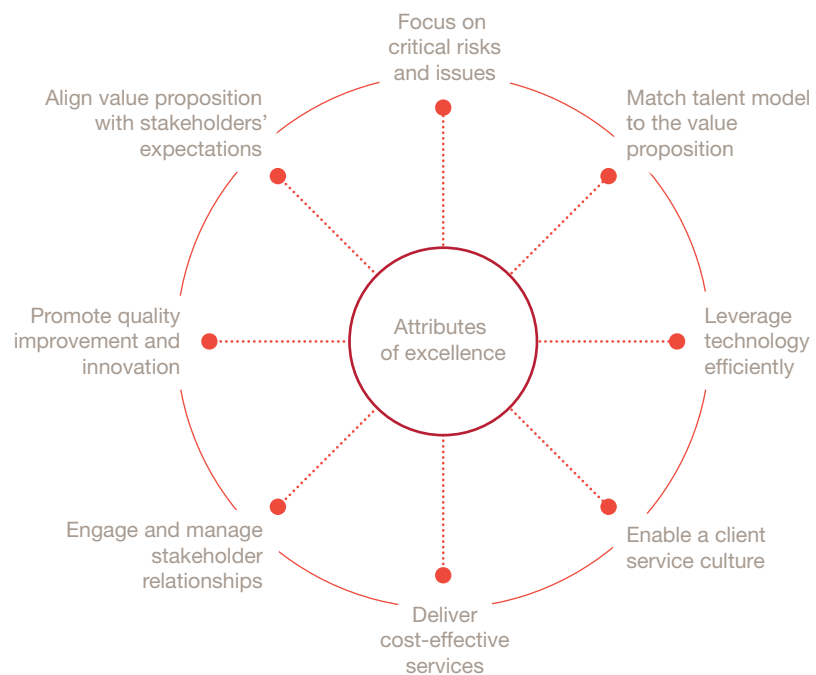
Focus on critical risks and issues

Align value proposition with stakeholders' expectations

Match talent model to the value proposition

Attributes of excellence

Promote quality improvement and innovation

Leverage technology efficiently

Engage and manage stakeholder relationships

Enable a client service culture

Deliver cost-effective services